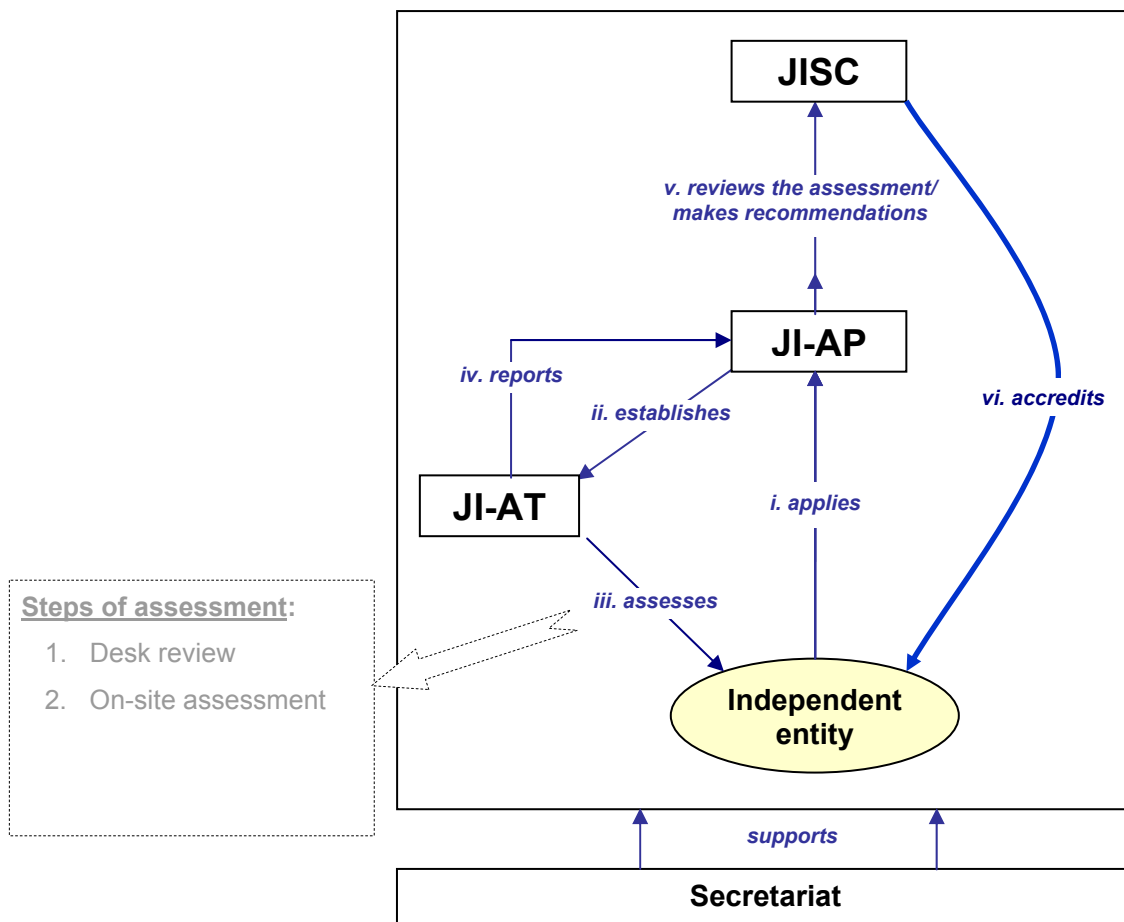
JISC

v. reviews the assessment/ makes recommendations

JI-AP

iv. reports

ii. establishes

vi. accredits

JI-AT

i. applies

iii. assesses

Steps of assessment:

1. Desk review
2. On-site assessment

Independent entity

supports

Secretariat